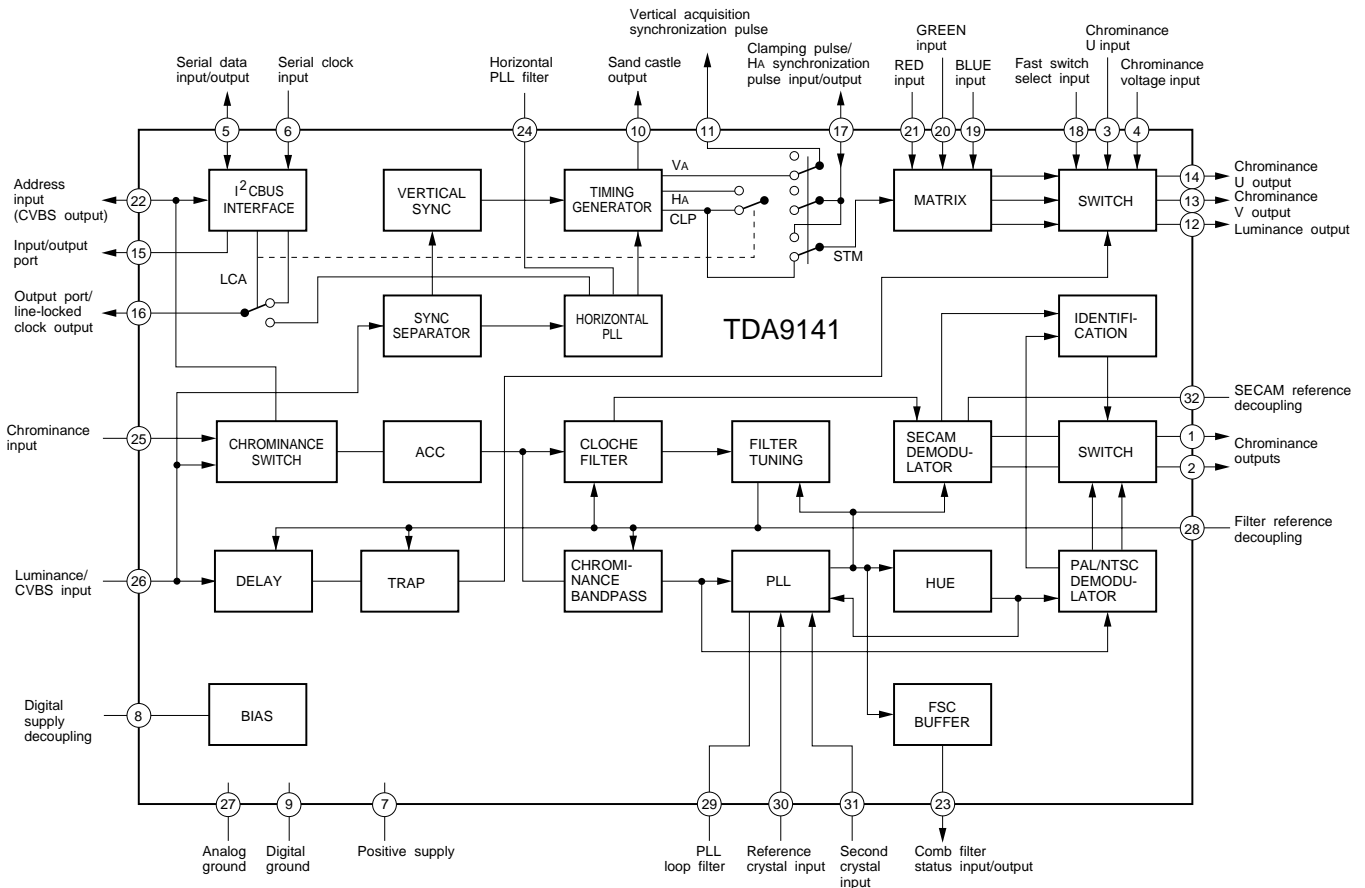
Vertical acquisition synchronization pulse

Serial data input/output

Serial clock input

Horizontal PLL filter

Sand castle output

Clamping pulse/ HA synchronization pulse input/output

GREEN input

RED input

BLUE input

Fast switch select input

Chrominance U input

Chrominance voltage input

5

6

24

10

11

17

21

20

19

18

3

4

Address input (CVBS output)

22

$I^2$CBUS INTERFACE

VERTICAL SYNC

TIMING GENERATOR

VA

HA

CLP

MATRIX

SWITCH

14

Chrominance U output

13

Chrominance V output

12

Luminance output

Input/output port

15

LCA

STM

Output port/ line-locked clock output

16

SYNC SEPARATOR

HORIZONTAL PLL

TDA9141

IDENTIFICATION

32

SECAM reference decoupling

Chrominance input

25

CHROMINANCE SWITCH

ACC

CLOCHE FILTER

FILTER TUNING

SECAM DEMODULATOR

SWITCH

1

2

Chrominance outputs

28

Filter reference decoupling

Luminance/ CVBS input

26

DELAY

TRAP

CHROMINANCE BANDPASS

PLL

HUE

PAL/NTSC DEMODULATOR

Digital supply decoupling

8

BIAS

FSC BUFFER

27

9

7

29

30

31

23

Analog ground

Digital ground

Positive supply

PLL loop filter

Reference crystal input

Second crystal input

Comb filter status input/output